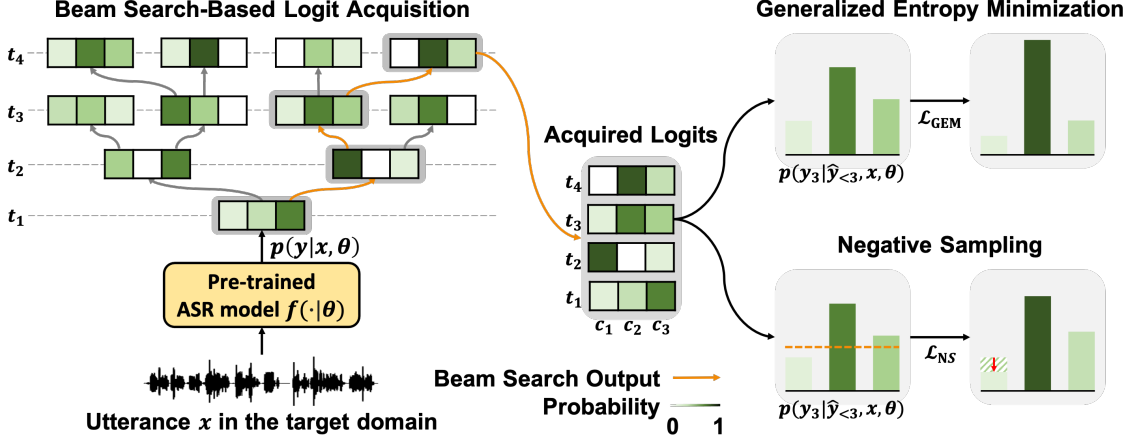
Beam Search-Based Logit Acquisition

$t_4$

$t_3$

$t_2$

$t_1$

$p(y|x, \theta)$

Pre-trained ASR model $f(\cdot|\theta)$

Utterance $x$ in the target domain

Acquired Logits

$t_4$

$t_3$

$t_2$

$t_1$

$c_1$ $c_2$ $c_3$

Generalized Entropy Minimization

$\mathcal{L}_{GEM}$

$p(y_3|\hat{y}_{<3}, x, \theta)$

Negative Sampling

$\mathcal{L}_{NS}$

$p(y_3|\hat{y}_{<3}, x, \theta)$

Beam Search Output

Probability

0 1